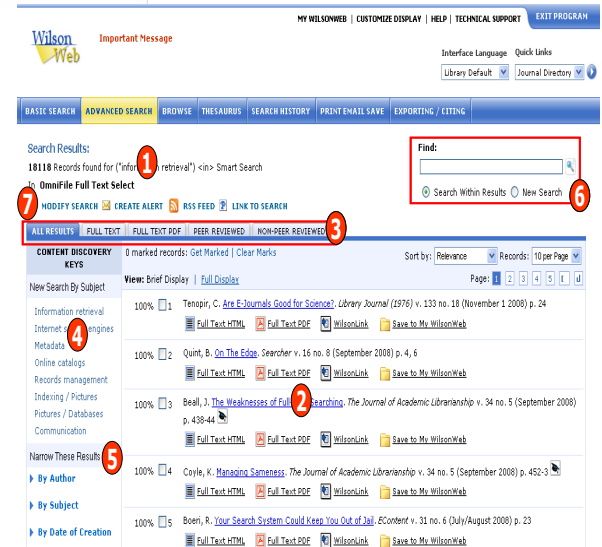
MY WILSONWEB | CUSTOMIZE DISPLAY | HELP | TECHNICAL SUPPORT EXIT PROGRAM

Wilson Web

Important Message

Interface Language Quick Links

Library Default Journal Directory

BASIC SEARCH ADVANCED SEARCH BROWSE THESAURUS SEARCH HISTORY PRINT EMAIL SAVE EXPORTING / CITING

Search Results:

18118 Records found for ("infor 1 retrieval") <in> Smart Search

In OmniFile Full Text Select

7 MODIFY SEARCH CREATE ALERT RSS FEED LINK TO SEARCH

Find:

6

Search Within Results New Search

ALL RESULTS FULL TEXT FULL TEXT PDF PEER REVIEWED NON-PEER REVIEWED 3

CONTENT DISCOVERY KEYS

New Search By Subject

Information retrieval

Internet s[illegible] engines

Metadata 4

Online catalogs

Records management

Indexing / Pictures

Pictures / Databases

Communication

Narrow These Results 5

By Author

By Subject

By Date of Creation

0 marked records: Get Marked | Clear Marks

Sort by: Relevance Records: 10 per Page

View: Brief Display | Full Display

Page: 1 2 3 4 5

100% 1 Tenopir, C. Are E-Journals Good for Science?. Library Journal (1976) v. 133 no. 18 (November 1 2008) p. 24

Full Text HTML Full Text PDF WilsonLink Save to My WilsonWeb

100% 2 Quint, B. On The Edge. Searcher v. 16 no. 8 (September 2008) p. 4, 6

Full Text HTML Full Text PDF WilsonLink Save to My WilsonWeb

100% 3 Beall, J. The Weaknesses of Full 2 Searching. The Journal of Academic Librarianship v. 34 no. 5 (September 2008) p. 438-44

Full Text HTML Full Text PDF WilsonLink Save to My WilsonWeb

100% 4 Coyle, K. Managing Sameness. The Journal of Academic Librarianship v. 34 no. 5 (September 2008) p. 452-3

Full Text HTML Full Text PDF WilsonLink Save to My WilsonWeb

100% 5 Boeri, R. Your Search System Could Keep You Out of Jail. EContent v. 31 no. 6 (July/August 2008) p. 23

Full Text HTML Full Text PDF WilsonLink Save to My WilsonWeb